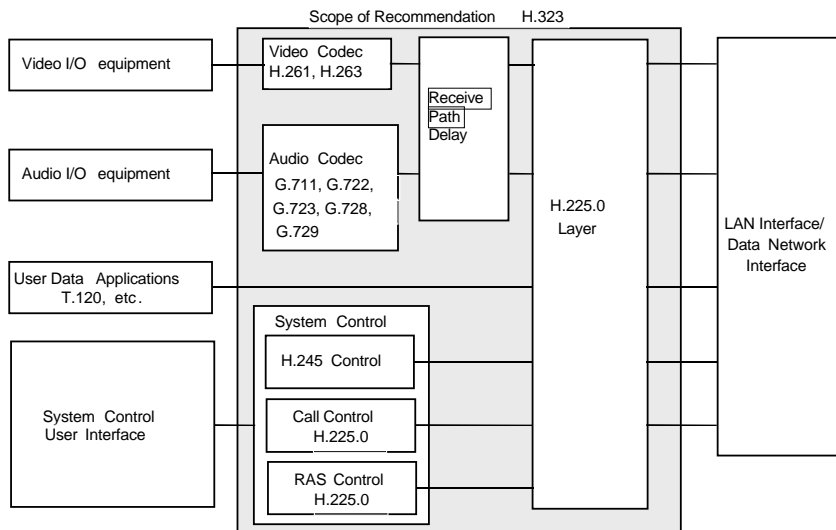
Scope of Recommendation H.323

Video I/O equipment

Video Codec H.261, H.263

Receive Path Delay

Audio I/O equipment

Audio Codec G.711, G.722, G.723, G.728, G.729

H.225.0 Layer

LAN Interface/ Data Network Interface

User Data Applications T.120, etc.

System Control

H.245 Control

System Control User Interface

Call Control H.225.0

RAS Control H.225.0